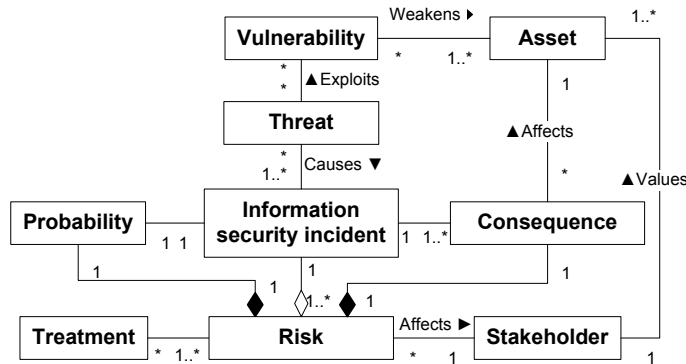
Vulnerability
Weakens ▶
Asset
1..*
*
1..*
*
*
▲Exploits
1
Threat
▲Affects
*
1..*
Causes ▼
*
▲Values
Probability
Information security incident
Consequence
1 1
1 1..*
1
1
1
1
1
1..*
1
Treatment
Risk
Affects ▶
Stakeholder
* 1..*
*
1
1